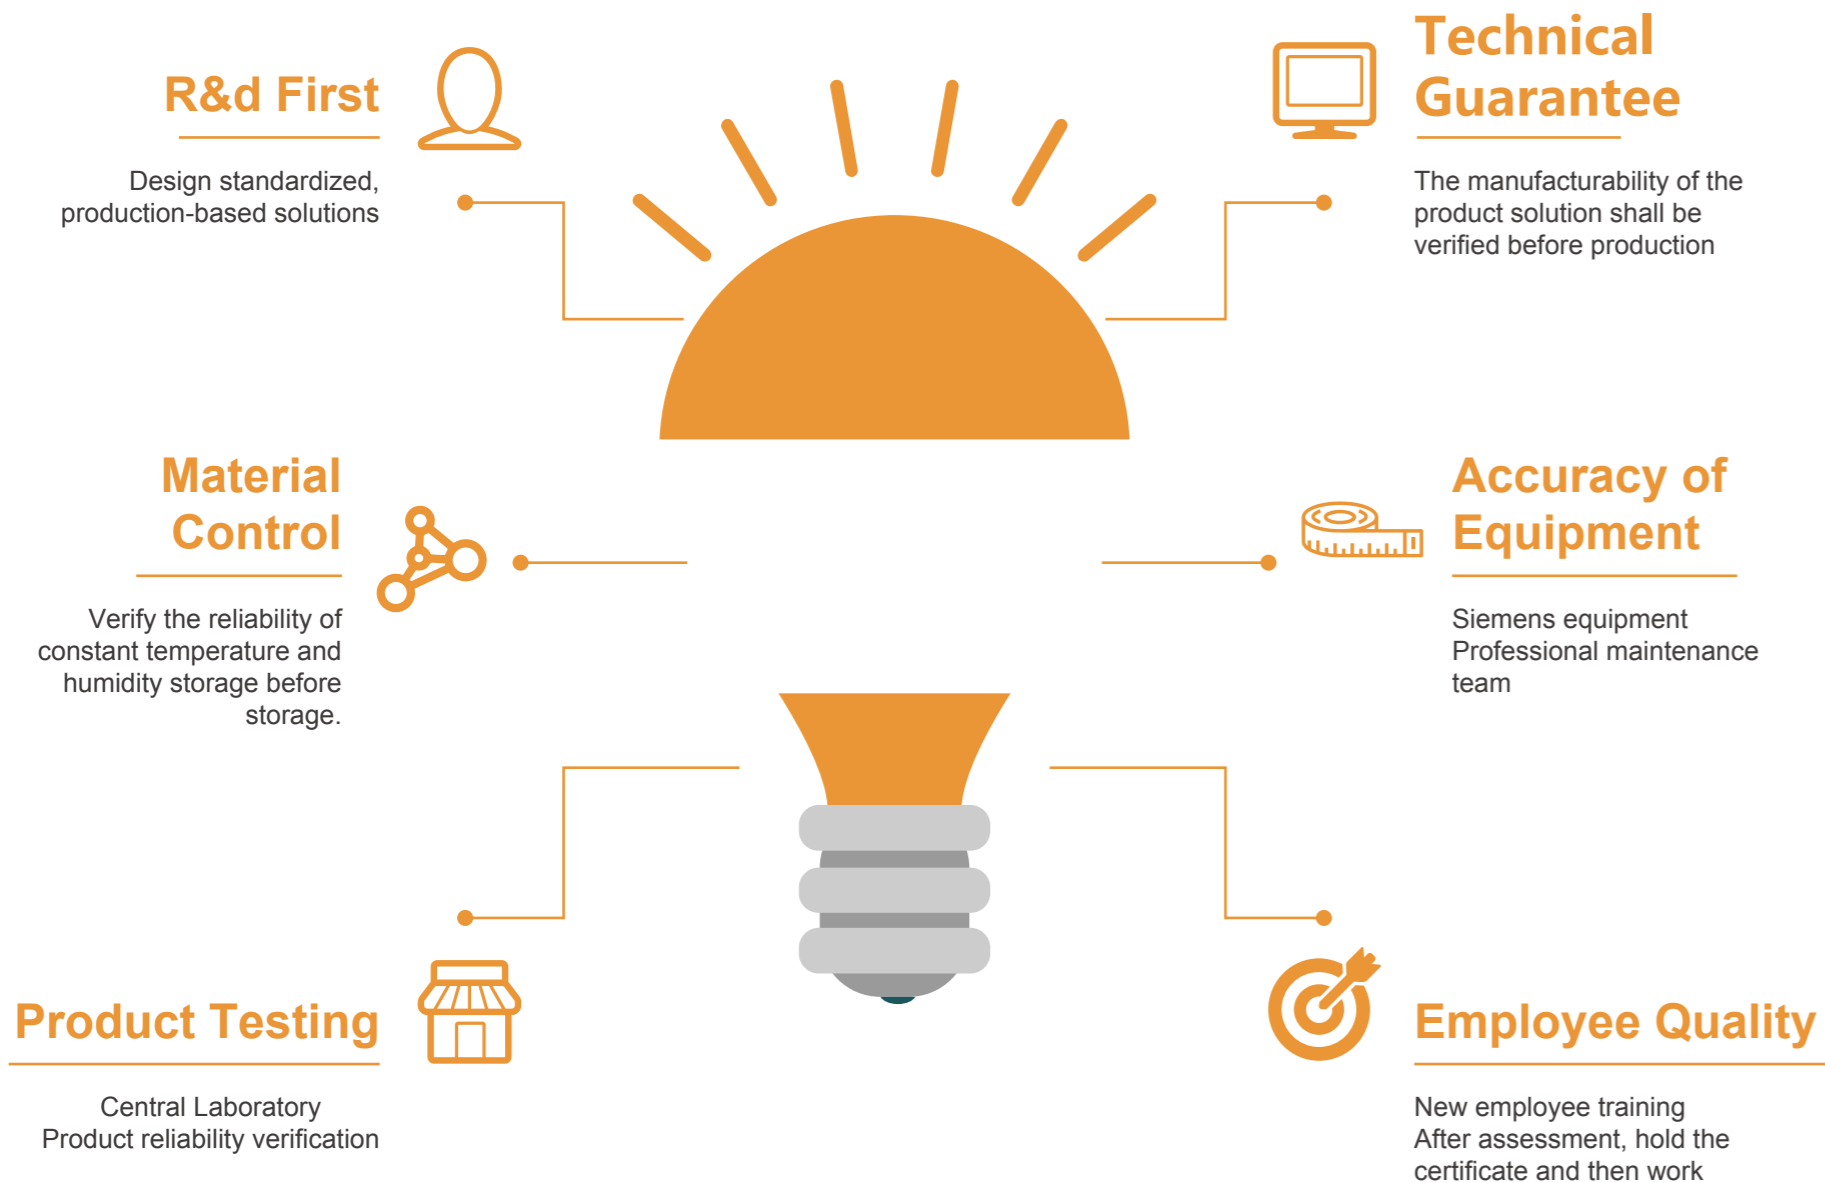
R&d First

Design standardized, production-based solutions

Technical Guarantee

The manufacturability of the product solution shall be verified before production

Material Control

Verify the reliability of constant temperature and humidity storage before storage.

Accuracy of Equipment

Siemens equipment
Professional maintenance team

Product Testing

Central Laboratory
Product reliability verification

Employee Quality

New employee training
After assessment, hold the certificate and then work